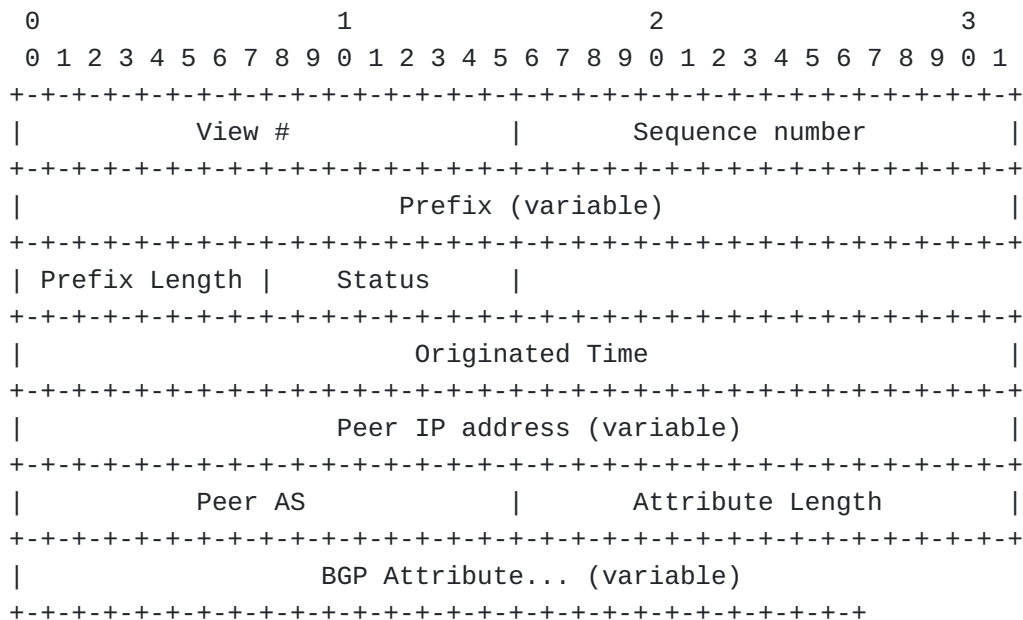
0                   1                   2                   3
0 1 2 3 4 5 6 7 8 9 0 1 2 3 4 5 6 7 8 9 0 1 2 3 4 5 6 7 8 9 0 1
+-+-+-+-+-+-+-+-+-+-+-+-+-+-+-+-+-+-+-+-+-+-+-+-+-+-+-+-+-+-+-+-+
|         View #                |       Sequence number         |
+-+-+-+-+-+-+-+-+-+-+-+-+-+-+-+-+-+-+-+-+-+-+-+-+-+-+-+-+-+-+-+-+
|                        Prefix (variable)                      |
+-+-+-+-+-+-+-+-+-+-+-+-+-+-+-+-+-+-+-+-+-+-+-+-+-+-+-+-+-+-+-+-+
| Prefix Length |    Status     |
+-+-+-+-+-+-+-+-+-+-+-+-+-+-+-+-+-+-+-+-+-+-+-+-+-+-+-+-+-+-+-+-+
|                         Originated Time                       |
+-+-+-+-+-+-+-+-+-+-+-+-+-+-+-+-+-+-+-+-+-+-+-+-+-+-+-+-+-+-+-+-+
|                    Peer IP address (variable)                 |
+-+-+-+-+-+-+-+-+-+-+-+-+-+-+-+-+-+-+-+-+-+-+-+-+-+-+-+-+-+-+-+-+
|           Peer AS             |       Attribute Length        |
+-+-+-+-+-+-+-+-+-+-+-+-+-+-+-+-+-+-+-+-+-+-+-+-+-+-+-+-+-+-+-+-+
|                    BGP Attribute... (variable)
+-+-+-+-+-+-+-+-+-+-+-+-+-+-+-+-+-+-+-+-+-+-+-+-+-+-+-+-+